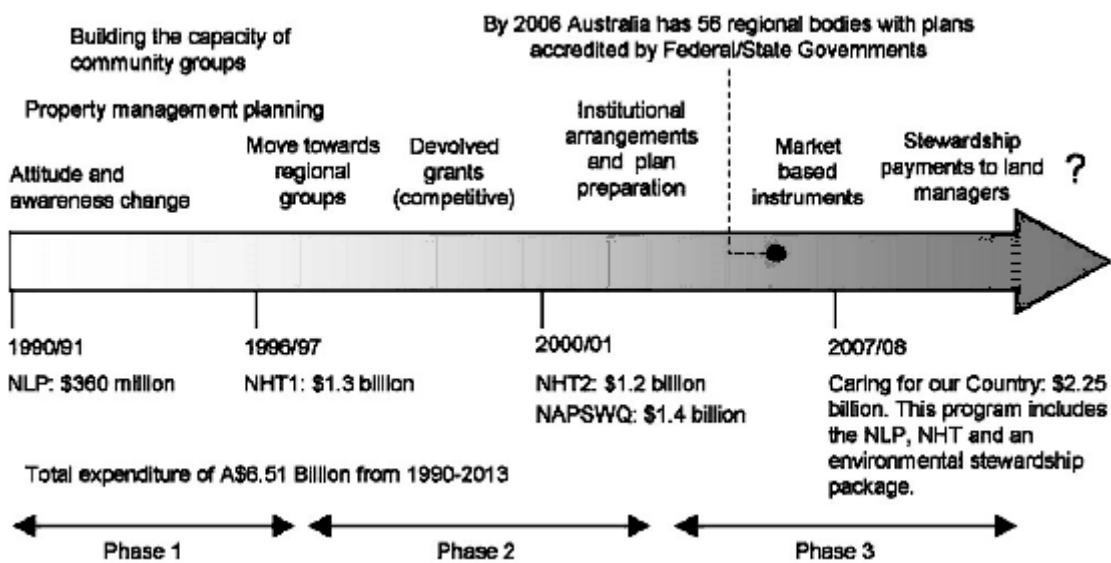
Building the capacity of community groups

By 2006 Australia has 56 regional bodies with plans accredited by Federal/State Governments

Property management planning

Attitude and awareness change

Move towards regional groups

Devolved grants (competitive)

Institutional arrangements and plan preparation

Market based instruments

Stewardship payments to land managers

?

1990/91

NLP: $360 million

1996/97

NHT1: $1.3 billion

2000/01

NHT2: $1.2 billion

NAPSWQ: $1.4 billion

2007/08

Caring for our Country: $2.25 billion. This program includes the NLP, NHT and an environmental stewardship package.

Total expenditure of A$6.51 Billion from 1990-2013

Phase 1

Phase 2

Phase 3